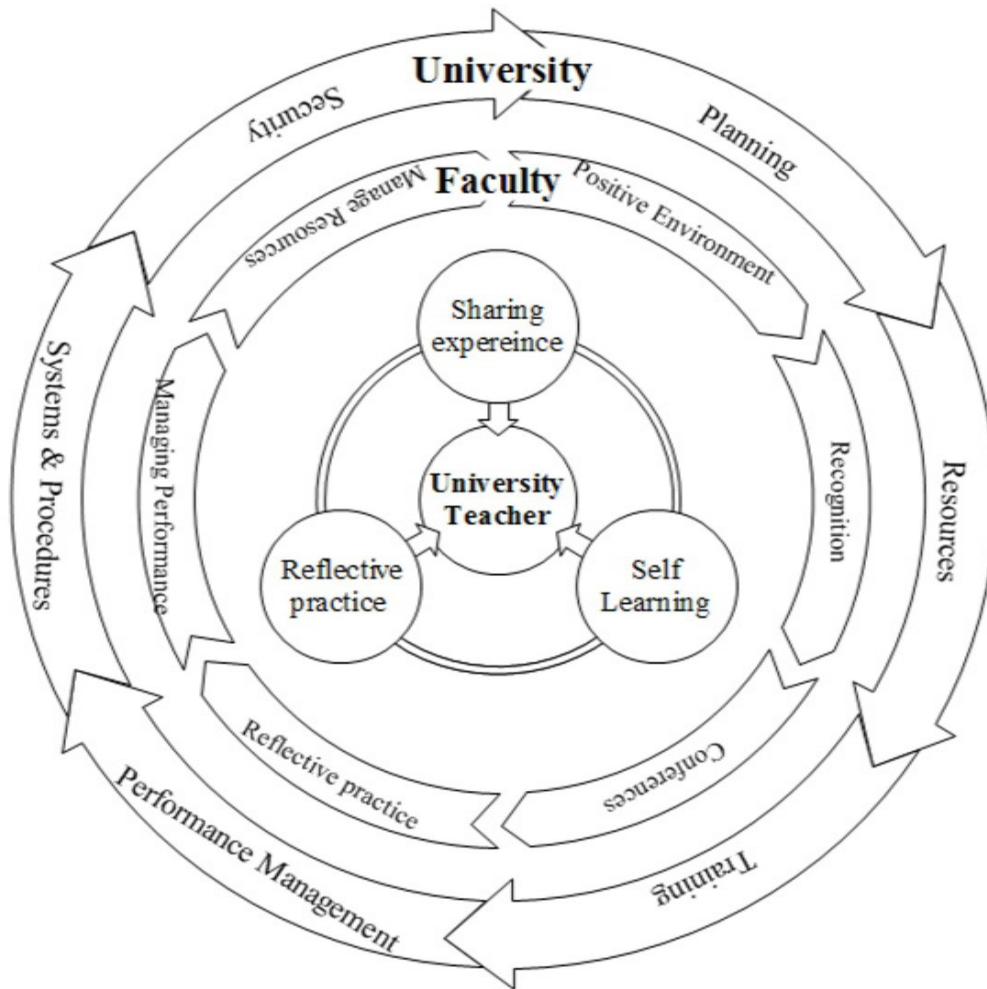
University

Security

Planning

Faculty

Manage Resources

Positive Environment

Sharing expereince

University Teacher

Reflective practice

Self Learning

Systems & Procedures

Managing Performance

Recognition

Resources

Reflective practice

Conferences

Performance Management

Training